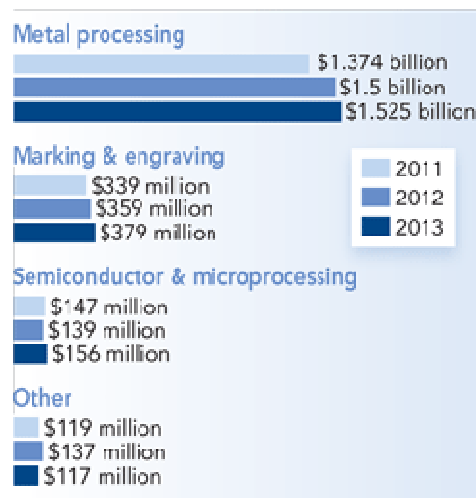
Metal processing
$1.374 billion
$1.5 billion
$1.525 billion

Marking & engraving
$339 million
$359 million
$379 million

2011
2012
2013

Semiconductor & microprocessing
$147 million
$139 million
$156 million

Other
$119 million
$137 million
$117 million